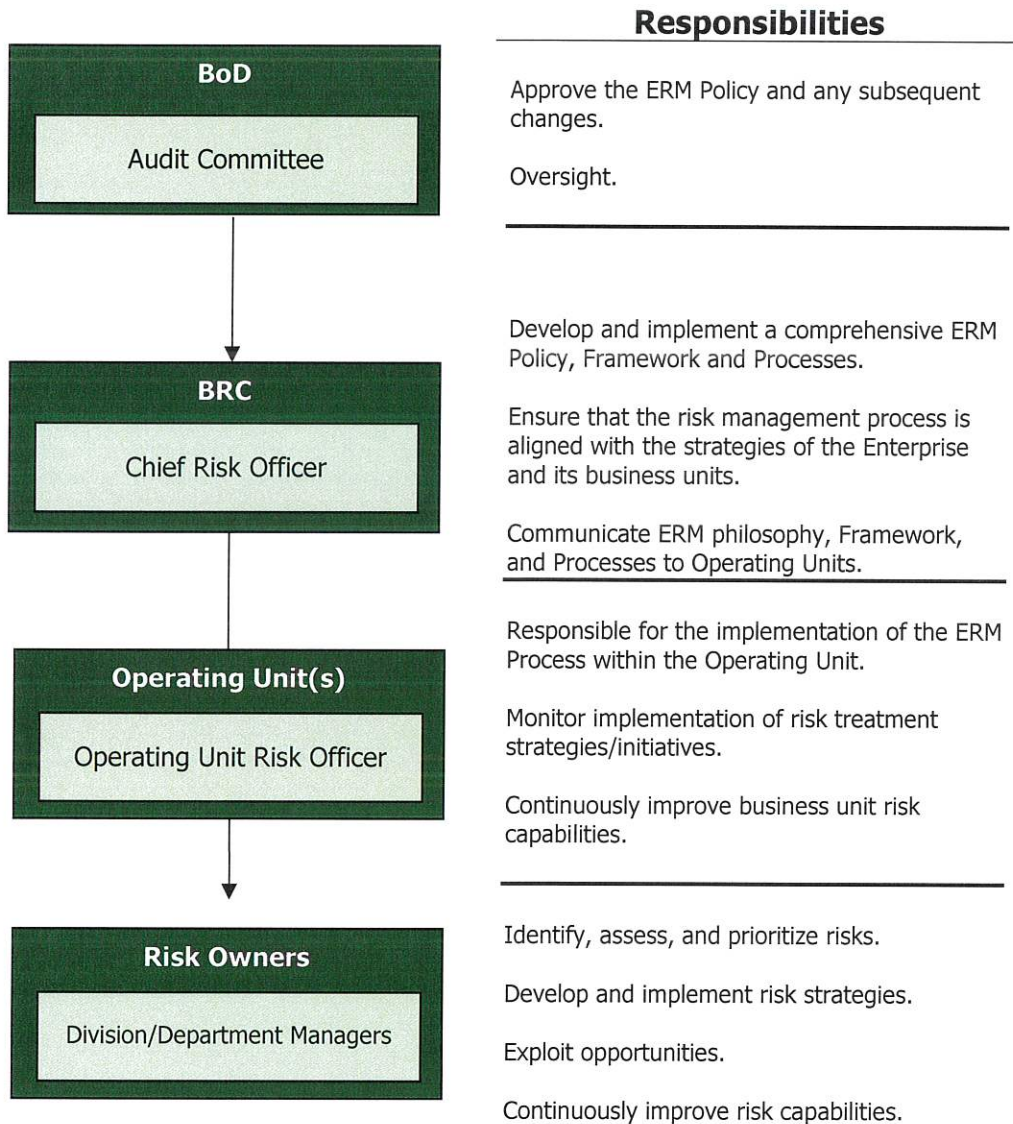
Responsibilities

BoD

Audit Committee

Approve the ERM Policy and any subsequent changes.

Oversight.

BRC

Chief Risk Officer

Develop and implement a comprehensive ERM Policy, Framework and Processes.

Ensure that the risk management process is aligned with the strategies of the Enterprise and its business units.

Communicate ERM philosophy, Framework, and Processes to Operating Units.

Operating Unit(s)

Operating Unit Risk Officer

Responsible for the implementation of the ERM Process within the Operating Unit.

Monitor implementation of risk treatment strategies/initiatives.

Continuously improve business unit risk capabilities.

Risk Owners

Division/Department Managers

Identify, assess, and prioritize risks.

Develop and implement risk strategies.

Exploit opportunities.

Continuously improve risk capabilities.